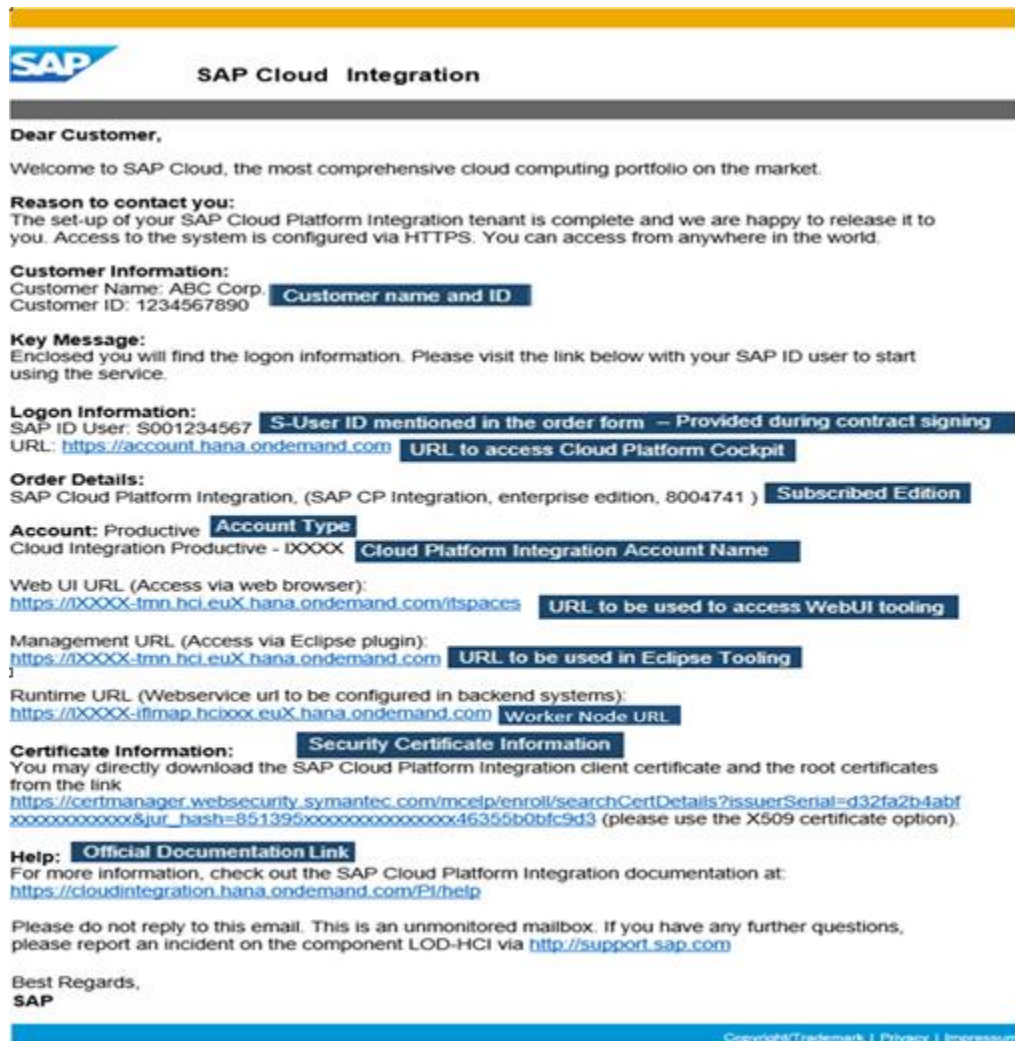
SAP

SAP Cloud Integration

Dear Customer,

Welcome to SAP Cloud, the most comprehensive cloud computing portfolio on the market.

Reason to contact you:
The set-up of your SAP Cloud Platform Integration tenant is complete and we are happy to release it to you. Access to the system is configured via HTTPS. You can access from anywhere in the world.

Customer Information:
Customer Name: ABC Corp.
Customer ID: 1234567890
Customer name and ID

Key Message:
Enclosed you will find the logon information. Please visit the link below with your SAP ID user to start using the service.

Logon Information:
SAP ID User: S001234567 S-User ID mentioned in the order form – Provided during contract signing
URL: https://account.hana.ondemand.com URL to access Cloud Platform Cockpit

Order Details:
SAP Cloud Platform Integration, (SAP CP Integration, enterprise edition, 8004741 ) Subscribed Edition

Account: Productive Account Type
Cloud Integration Productive - IXXXX Cloud Platform Integration Account Name

Web UI URL (Access via web browser):
https://IXXXX-tmn.hci.euX.hana.ondemand.com/itspaces URL to be used to access WebUI tooling

Management URL (Access via Eclipse plugin):
https://IXXXX-tmn.hci.euX.hana.ondemand.com URL to be used in Eclipse Tooling

Runtime URL (Webservice url to be configured in backend systems):
https://IXXXX-iflmap.hcixxx.euX.hana.ondemand.com Worker Node URL

Certificate Information: Security Certificate Information
You may directly download the SAP Cloud Platform Integration client certificate and the root certificates from the link
https://certmanager.websecurity.symantec.com/mcelp/enroll/searchCertDetails?issuerSerial=d32fa2b4abfxxxxxxxxxxxx&jur_hash=851395xxxxxxxxxxxxxxx46355b0bfc9d3 (please use the X509 certificate option).

Help: Official Documentation Link
For more information, check out the SAP Cloud Platform Integration documentation at:
https://cloudintegration.hana.ondemand.com/PI/help

Please do not reply to this email. This is an unmonitored mailbox. If you have any further questions, please report an incident on the component LOD-HCI via http://support.sap.com

Best Regards,
SAP

Copyright/Trademark | Privacy | Impressum